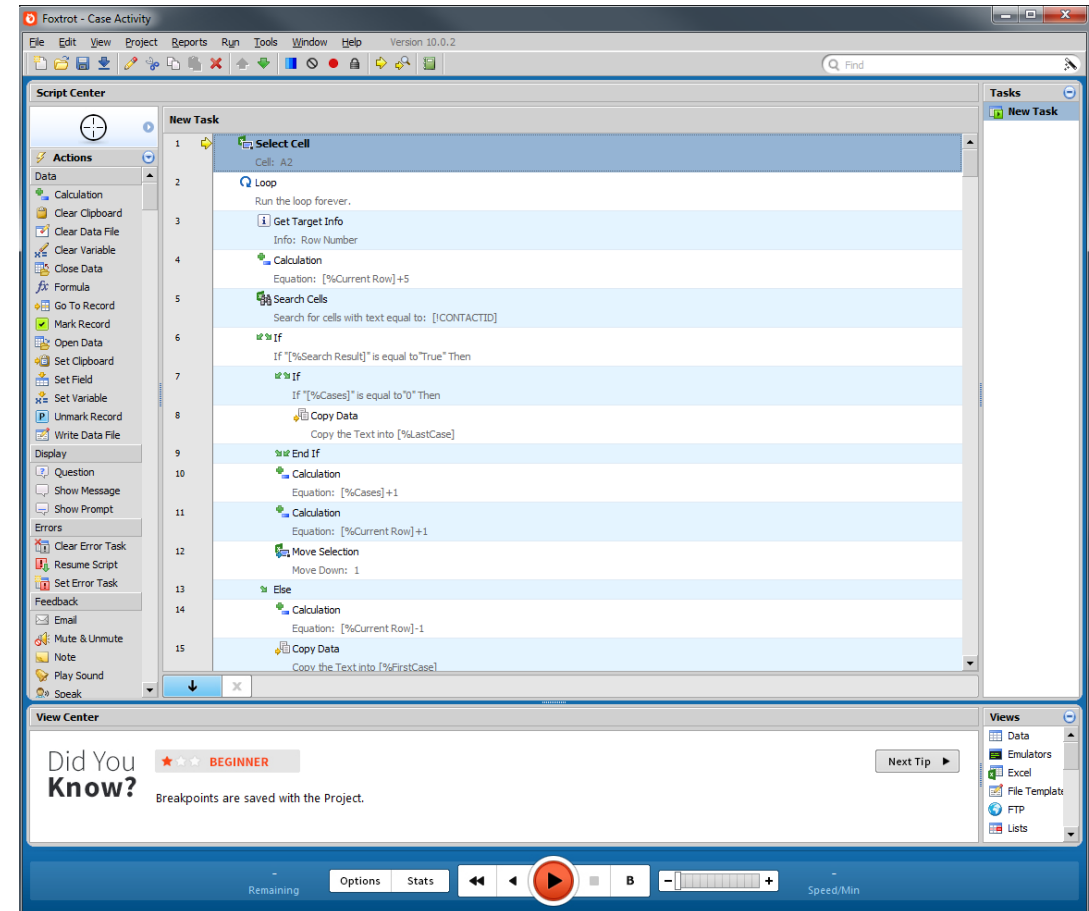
Foxtrot - Case Activity

File Edit View Project Reports Run Tools Window Help Version 10.0.2

Find

Script Center

Actions
Data
Calculation
Clear Clipboard
Clear Data File
Clear Variable
Close Data
Formula
Go To Record
Mark Record
Open Data
Set Clipboard
Set Field
Set Variable
Unmark Record
Write Data File
Display
Question
Show Message
Show Prompt
Errors
Clear Error Task
Resume Script
Set Error Task
Feedback
Email
Mute & Unmute
Note
Play Sound
Speak

New Task

1 Select Cell
Cell: A2
2 Loop
Run the loop forever.
3 Get Target Info
Info: Row Number
4 Calculation
Equation: [%Current Row]+5
5 Search Cells
Search for cells with text equal to: [!CONTACTID]
6 If
If "[%Search Result]" is equal to"True" Then
7 If
If "[%Cases]" is equal to"0" Then
8 Copy Data
Copy the Text into [%LastCase]
9 End If
10 Calculation
Equation: [%Cases]+1
11 Calculation
Equation: [%Current Row]+1
12 Move Selection
Move Down: 1
13 Else
14 Calculation
Equation: [%Current Row]-1
15 Copy Data
Copy the Text into [%FirstCase]

Tasks
New Task

View Center

Did You Know?
BEGINNER
Breakpoints are saved with the Project.
Next Tip

Views
Data
Emulators
Excel
File Template
FTP
Lists

-
Remaining
Options Stats
B
-
Speed/Min